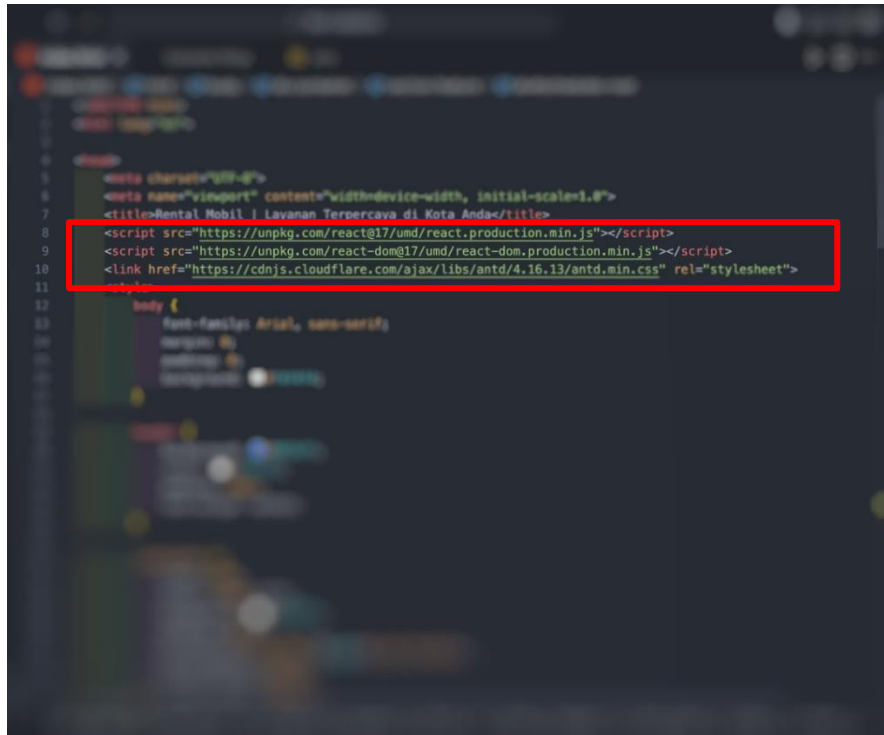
4
5 <meta charset="UTF-8">
6 <meta name="viewport" content="width=device-width, initial-scale=1.0">
7 <title>Rental Mobil | Layanan Terpercaya di Kota Anda</title>
8 <script src="https://unpkg.com/react@17/umd/react.production.min.js"></script>
9 <script src="https://unpkg.com/react-dom@17/umd/react-dom.production.min.js"></script>
10 <link href="https://cdnjs.cloudflare.com/ajax/libs/antd/4.16.13/antd.min.css" rel="stylesheet">
11 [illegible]
12 body {
13 font-family: Arial, sans-serif;
14 margin: 0;
15 padding: 0;
16 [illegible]